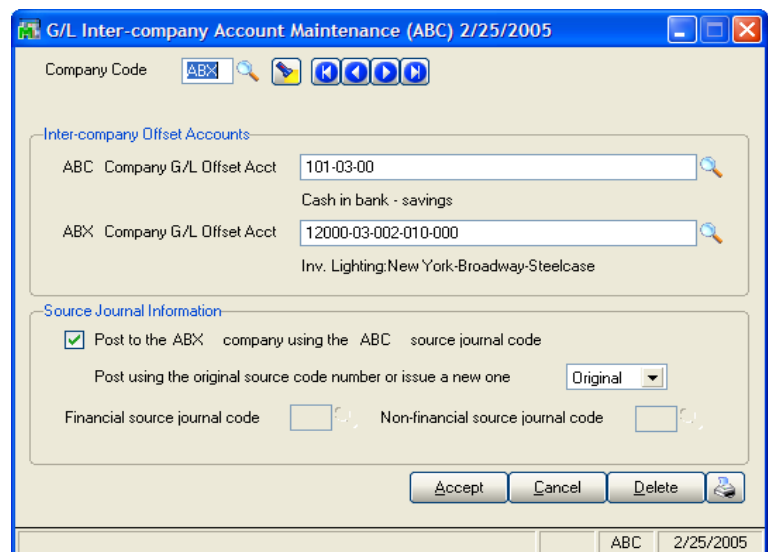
G/L Inter-company Account Maintenance (ABC) 2/25/2005

Company Code ABX

Inter-company Offset Accounts

ABC Company G/L Offset Acct 101-03-00

Cash in bank - savings

ABX Company G/L Offset Acct 12000-03-002-010-000

Inv. Lighting:New York-Broadway-Steelcase

Source Journal Information

Post to the ABX company using the ABC source journal code

Post using the original source code number or issue a new one Original

Financial source journal code Non-financial source journal code

Accept Cancel Delete

ABC 2/25/2005